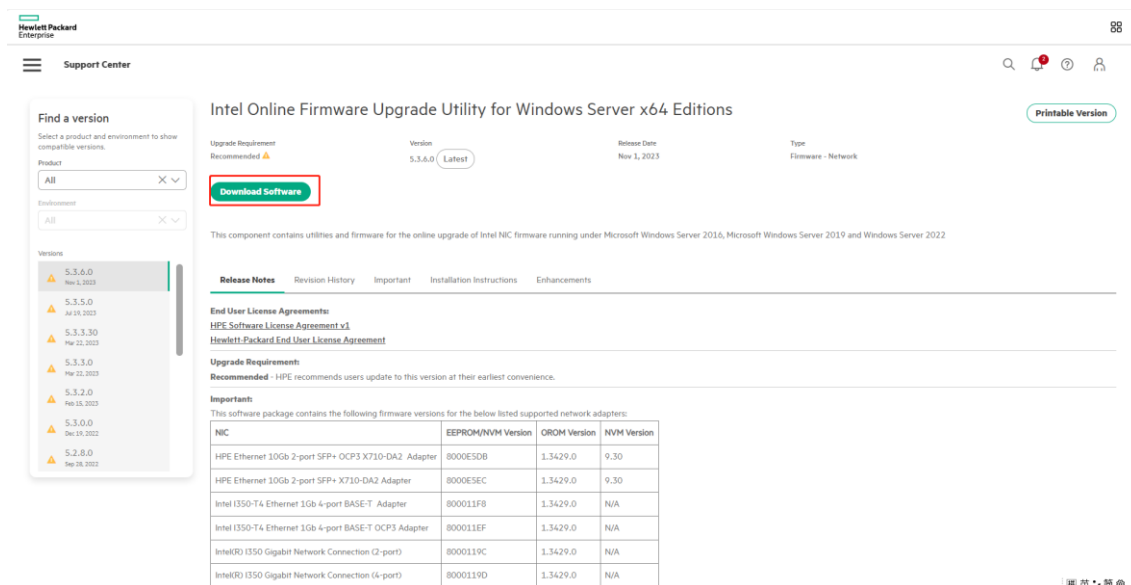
Hewlett Packard Enterprise

Support Center

Find a version

Select a product and environment to show compatible versions.

Product

All

Environment

All

Versions

5.3.6.0
Nov 1, 2023

5.3.5.0
Jul 19, 2023

5.3.3.30
Mar 22, 2023

5.3.3.0
Mar 22, 2023

5.3.2.0
Feb 15, 2023

5.3.0.0
Dec 19, 2022

5.2.8.0
Sep 28, 2022

Intel Online Firmware Upgrade Utility for Windows Server x64 Editions

Printable Version

Upgrade Requirement
Recommended

Version
5.3.6.0 Latest

Release Date
Nov 1, 2023

Type
Firmware - Network

Download Software

This component contains utilities and firmware for the online upgrade of Intel NIC firmware running under Microsoft Windows Server 2016, Microsoft Windows Server 2019 and Windows Server 2022

Release Notes   Revision History   Important   Installation Instructions   Enhancements

End User License Agreements:
HPE Software License Agreement v1
Hewlett-Packard End User License Agreement

Upgrade Requirement:
Recommended - HPE recommends users update to this version at their earliest convenience.

Important:
This software package contains the following firmware versions for the below listed supported network adapters:

| NIC | EEPROM/NVM Version | OROM Version | NVM Version |
|---|---|---|---|
| HPE Ethernet 10Gb 2-port SFP+ OCP3 X710-DA2 Adapter | 8000E5DB | 1.3429.0 | 9.30 |
| HPE Ethernet 10Gb 2-port SFP+ X710-DA2 Adapter | 8000E5EC | 1.3429.0 | 9.30 |
| Intel I350-T4 Ethernet 1Gb 4-port BASE-T Adapter | 800011F8 | 1.3429.0 | N/A |
| Intel I350-T4 Ethernet 1Gb 4-port BASE-T OCP3 Adapter | 800011EF | 1.3429.0 | N/A |
| Intel(R) I350 Gigabit Network Connection (2-port) | 8000119C | 1.3429.0 | N/A |
| Intel(R) I350 Gigabit Network Connection (4-port) | 8000119D | 1.3429.0 | N/A |